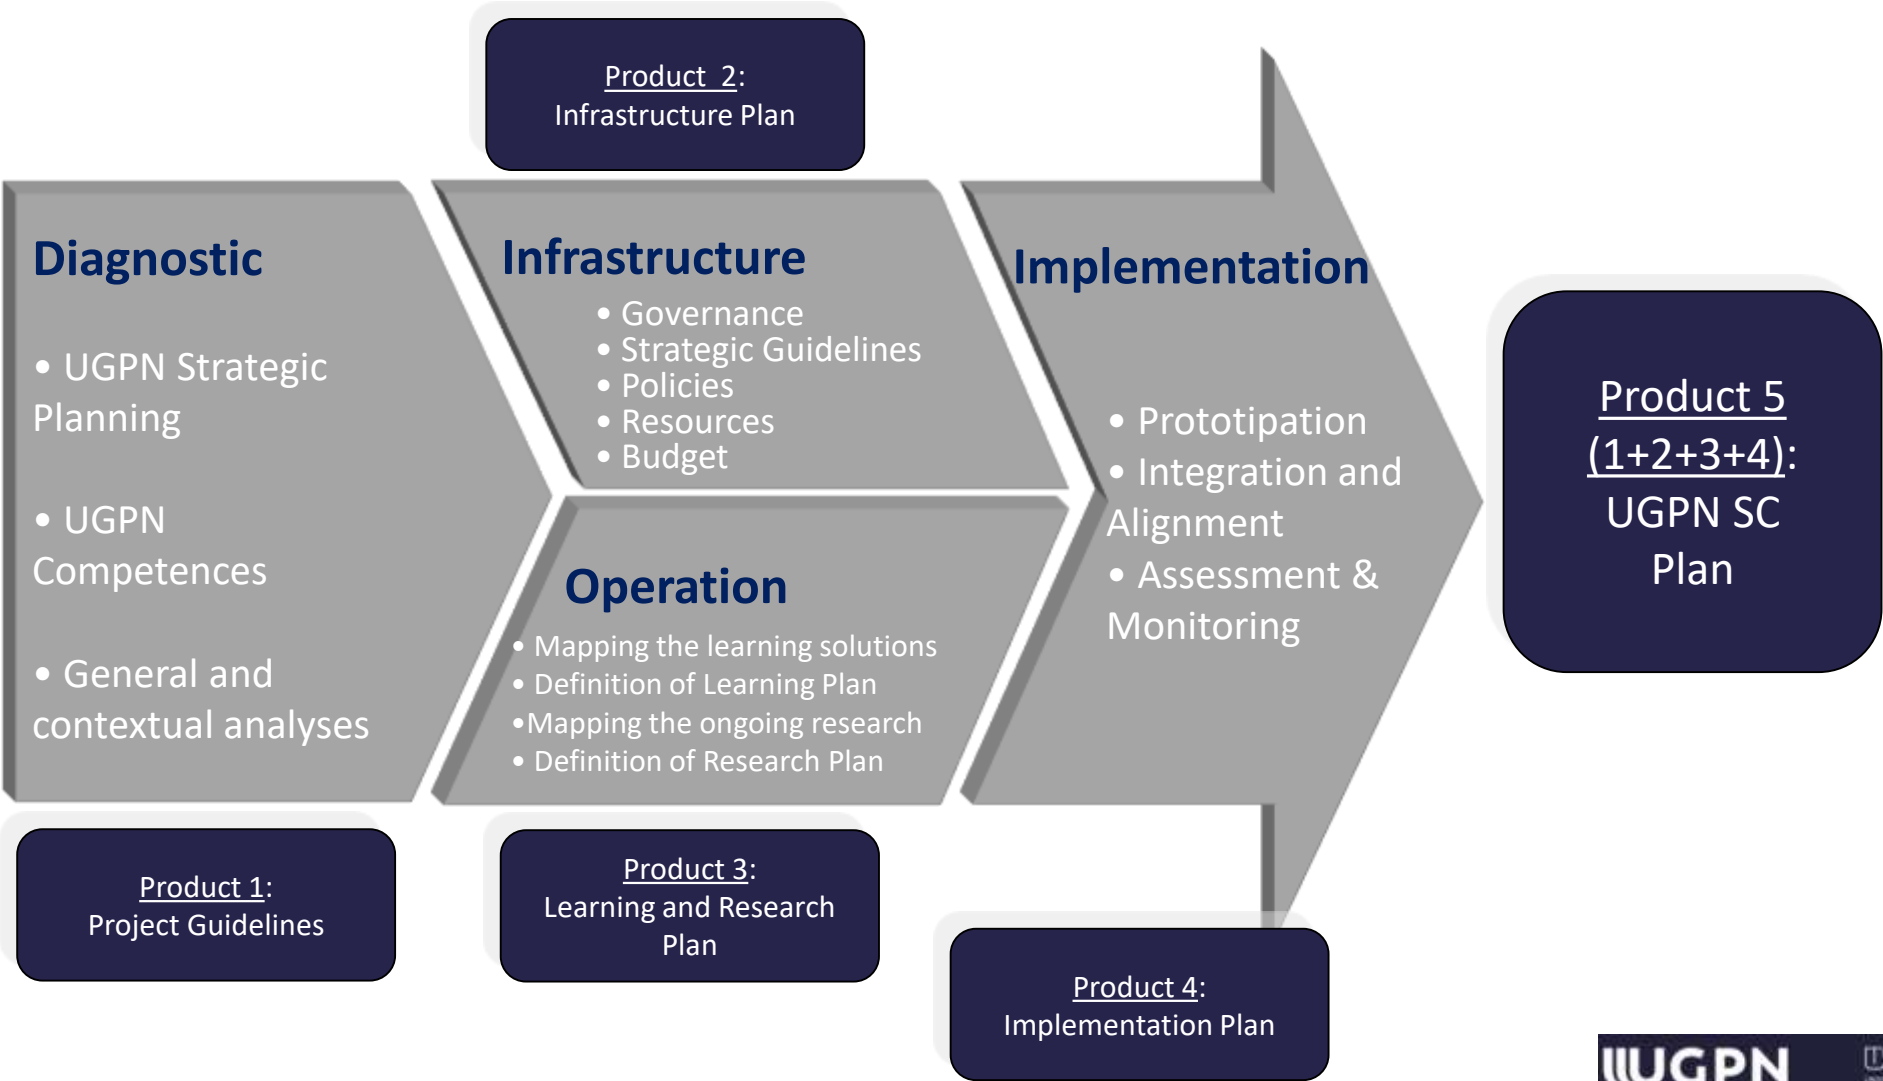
Product 2:
Infrastructure Plan

Diagnostic

• UGPN Strategic Planning

• UGPN Competences

• General and contextual analyses

Infrastructure
• Governance
• Strategic Guidelines
• Policies
• Resources
• Budget

Operation
• Mapping the learning solutions
• Definition of Learning Plan
•Mapping the ongoing research
• Definition of Research Plan

Implementation

• Prototipation
• Integration and Alignment
• Assessment & Monitoring

Product 5 (1+2+3+4): UGPN SC Plan

Product 1:
Project Guidelines

Product 3:
Learning and Research Plan

Product 4:
Implementation Plan

UGPN